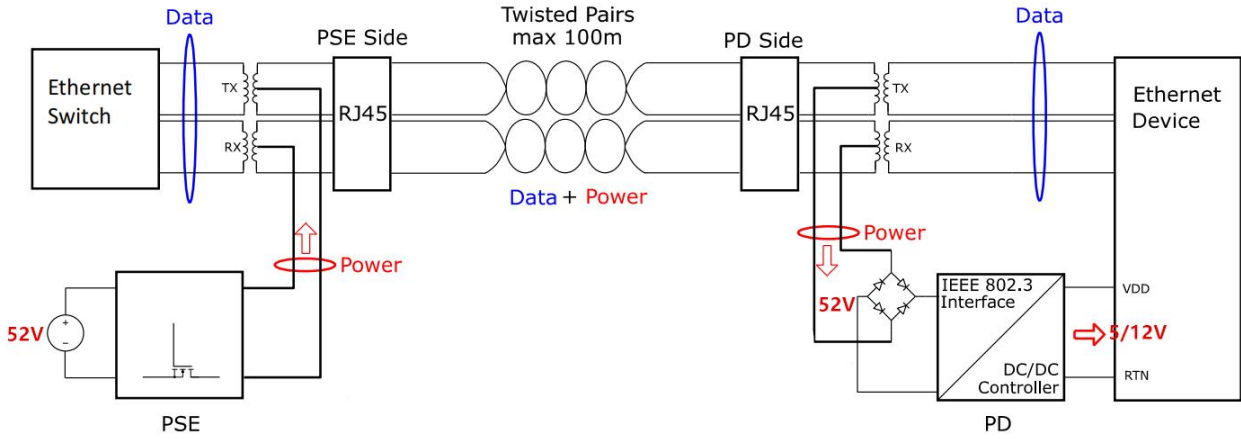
Data

Ethernet Switch

TX

RX

PSE Side

RJ45

Twisted Pairs max 100m

Data + Power

PD Side

RJ45

TX

RX

Data

Ethernet Device

Power

52V

+

−

PSE

Power

52V

IEEE 802.3 Interface

DC/DC Controller

VDD

RTN

5/12V

PD